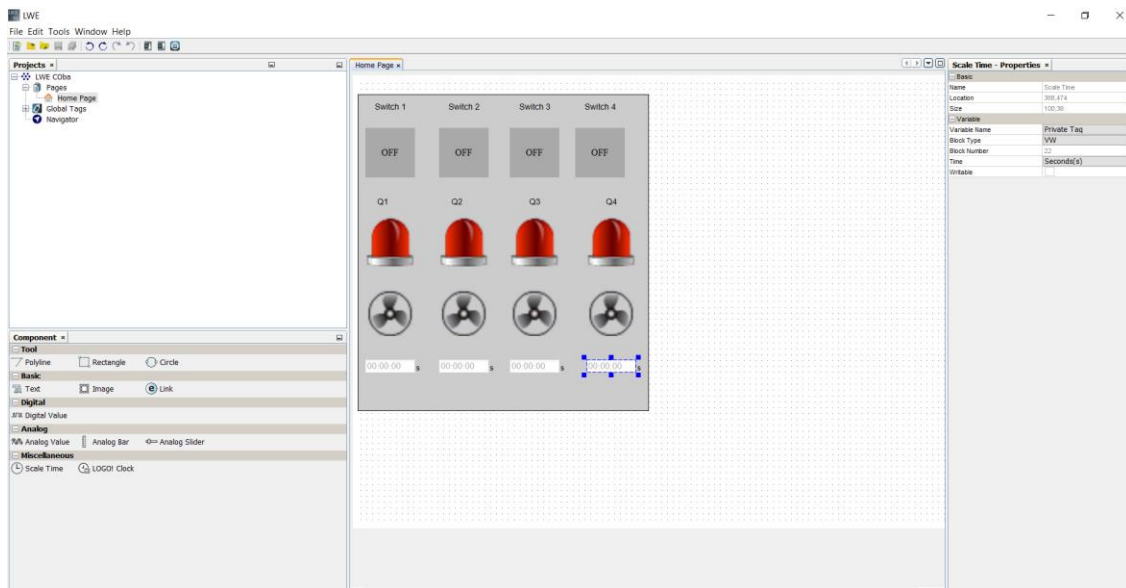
LWE
File Edit Tools Window Help

Projects ×
LWE COba
Pages
Home Page
Global Tags
Navigator

Component ×
Tool
Polyline Rectangle Circle
Basic
Text Image Link
Digital
Digital Value
Analog
Analog Value Analog Bar Analog Slider
Miscellaneous
Scale Time LOGO! Clock

Home Page ×

Switch 1 Switch 2 Switch 3 Switch 4

OFF OFF OFF OFF

Q1 Q2 Q3 Q4

00:00:00 s 00:00:00 s 00:00:00 s 00:00:00 s

Scale Time - Properties ×

| Basic | |
|---|---|
| Name | Scale Time |
| Location | 388,474 |
| Size | 100,30 |
| Variable | |
| Variable Name | Private Tag |
| Block Type | VW |
| Block Number | 22 |
| Time | Seconds(s) |
| Writable | |